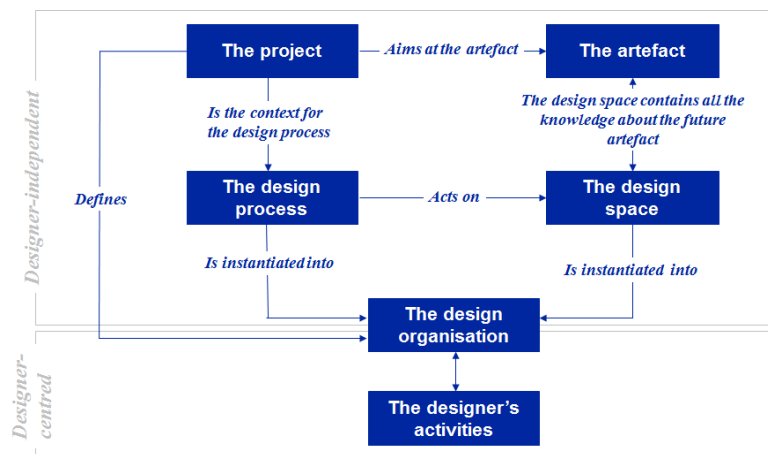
Designer-independent

The project

Aims at the artefact

The artefact

Is the context for the design process

The design space contains all the knowledge about the future artefact

Defines

The design process

Acts on

The design space

Is instantiated into

Is instantiated into

The design organisation

Designer-centred

The designer's activities